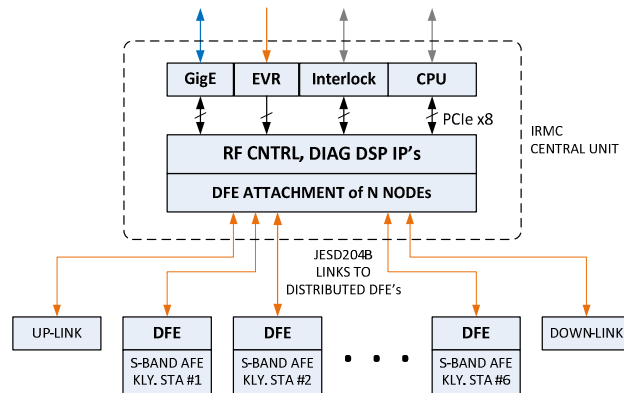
GigE
EVR
Interlock
CPU
PCIe x8
IRMC
CENTRAL UNIT
RF CNTRL, DIAG DSP IP's
DFE ATTACHMENT of N NODEs
JESD204B
LINKS TO
DISTRIBUTED DFE's
UP-LINK
DFE
S-BAND AFE
KLY. STA #1
DFE
S-BAND AFE
KLY. STA #2
DFE
S-BAND AFE
KLY. STA #6
DOWN-LINK